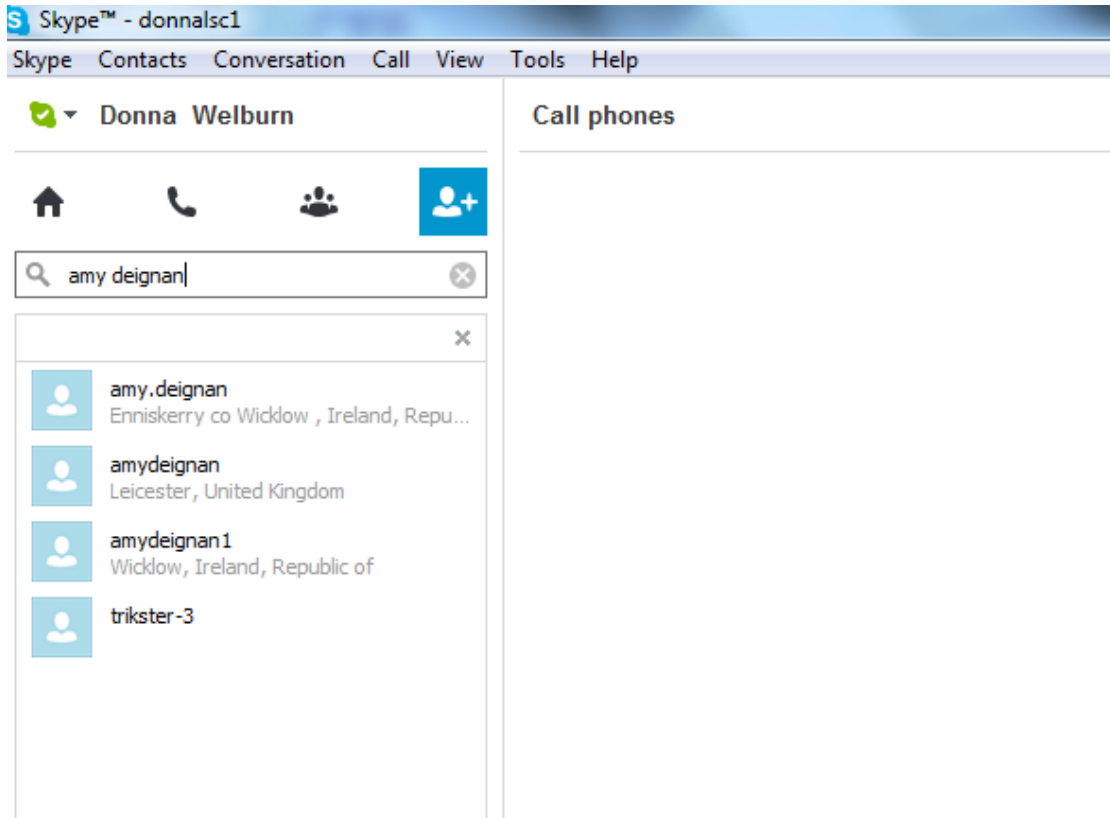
Skype™ - donnalsc1

Skype Contacts Conversation Call View Tools Help

Donna Welburn

Call phones

amy deignan

amy.deignan
Enniskerry co Wicklow , Ireland, Repu...

amydeignan
Leicester, United Kingdom

amydeignan1
Wicklow, Ireland, Republic of

trikster-3